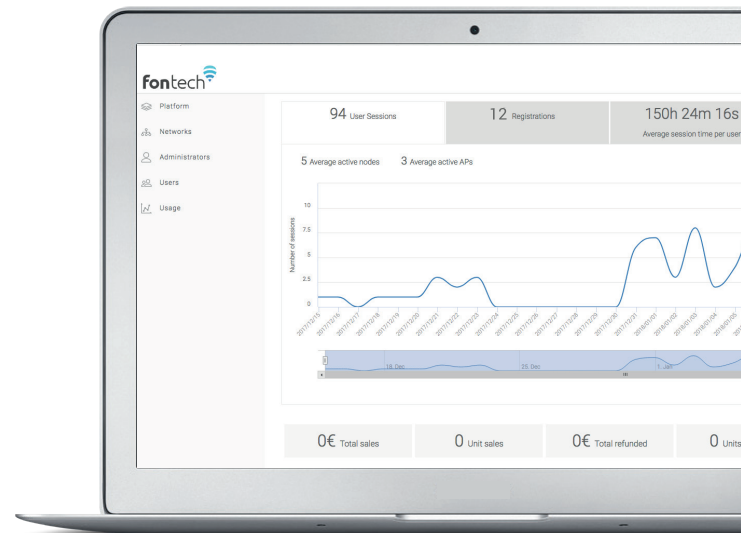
fontech

Platform
Networks
Administrators
Users
Usage

94 User Sessions
12 Registrations
150h 24m 16s
Average session time per user

5 Average active nodes
3 Average active APs

Number of sessions
10
7.5
5
2.5
0

2017/12/15 2017/12/16 2017/12/17 2017/12/18 2017/12/19 2017/12/20 2017/12/21 2017/12/22 2017/12/23 2017/12/24 2017/12/25 2017/12/26 2017/12/27 2017/12/28 2017/12/29 2017/12/30 2017/12/31 2018/01/01 2018/01/02 2018/01/03 2018/01/04 2018/01/05

18. Dec
25. Dec
1. Jan

0€ Total sales
0 Unit sales
0€ Total refunded
0 Units